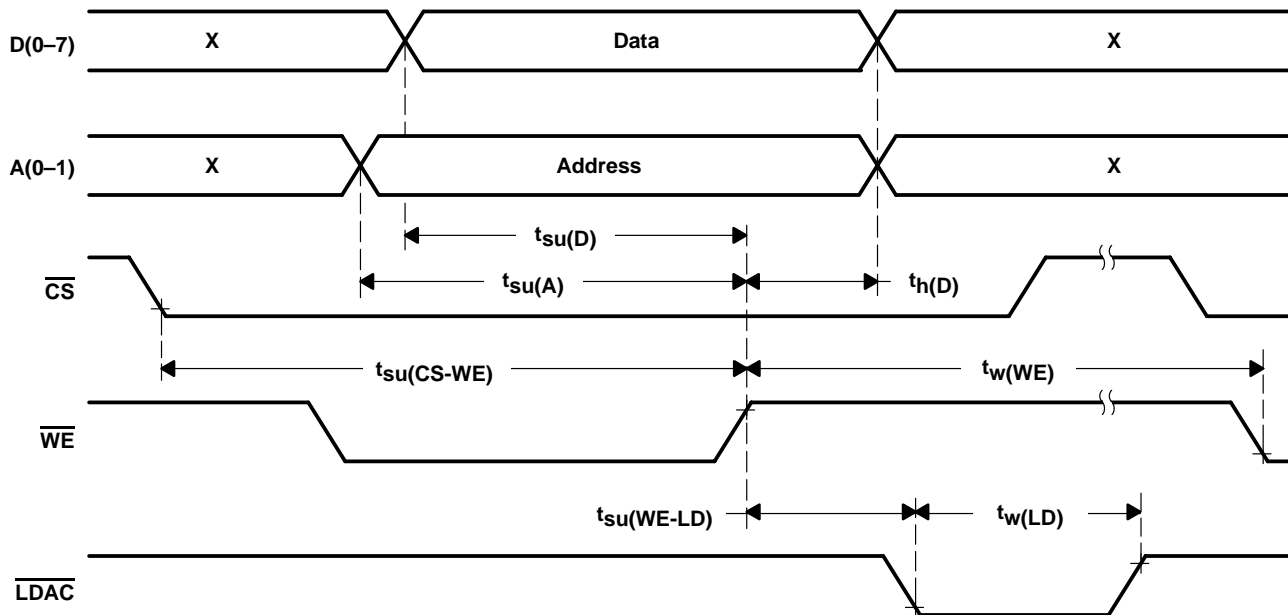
D(0–7)

X

Data

X

A(0–1)

X

Address

X

$t_{su(D)}$

$\overline{CS}$

$t_{su(A)}$

$t_{h(D)}$

$t_{su(CS\text{-}WE)}$

$t_{w(WE)}$

$\overline{WE}$

$t_{su(WE\text{-}LD)}$

$t_{w(LD)}$

$\overline{LDAC}$